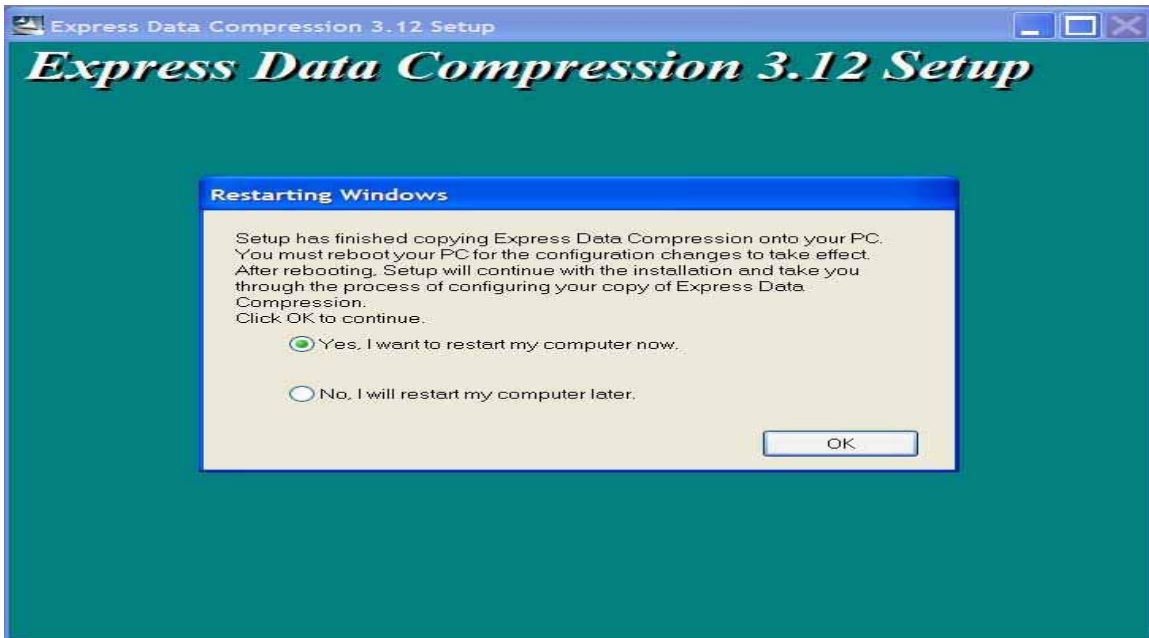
Express Data Compression 3.12 Setup

Express Data Compression 3.12 Setup

Restarting Windows

Setup has finished copying Express Data Compression onto your PC. You must reboot your PC for the configuration changes to take effect. After rebooting, Setup will continue with the installation and take you through the process of configuring your copy of Express Data Compression.
Click OK to continue.

Yes, I want to restart my computer now.

No, I will restart my computer later.

OK